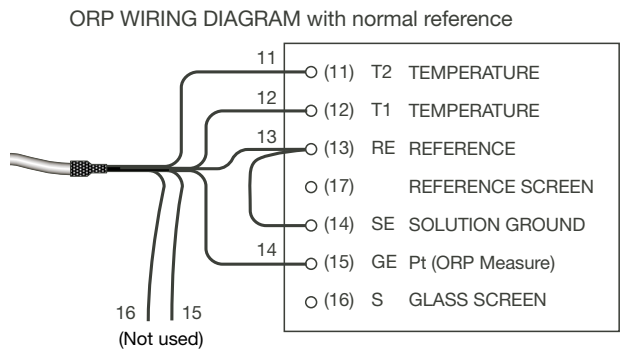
ORP WIRING DIAGRAM with normal reference

11
12
13
14
16
15
(Not used)

| | | |
|---|---|---|
| (11) | T2 | TEMPERATURE |
| (12) | T1 | TEMPERATURE |
| (13) | RE | REFERENCE |
| (17) | | REFERENCE SCREEN |
| (14) | SE | SOLUTION GROUND |
| (15) | GE | Pt (ORP Measure) |
| (16) | S | GLASS SCREEN |